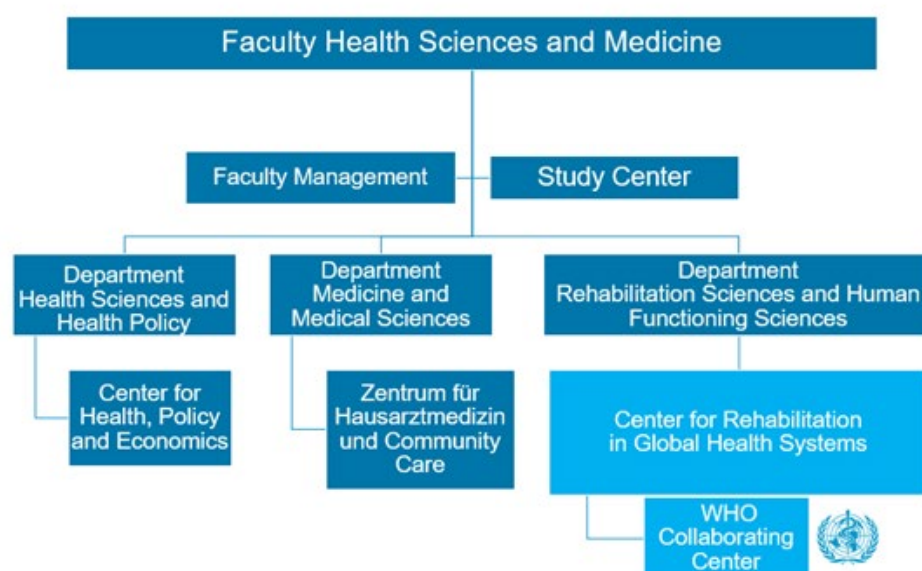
Faculty Health Sciences and Medicine

Faculty Management

Study Center

Department Health Sciences and Health Policy

Department Medicine and Medical Sciences

Department Rehabilitation Sciences and Human Functioning Sciences

Center for Health, Policy and Economics

Zentrum für Hausarztmedizin und Community Care

Center for Rehabilitation in Global Health Systems

WHO Collaborating Center